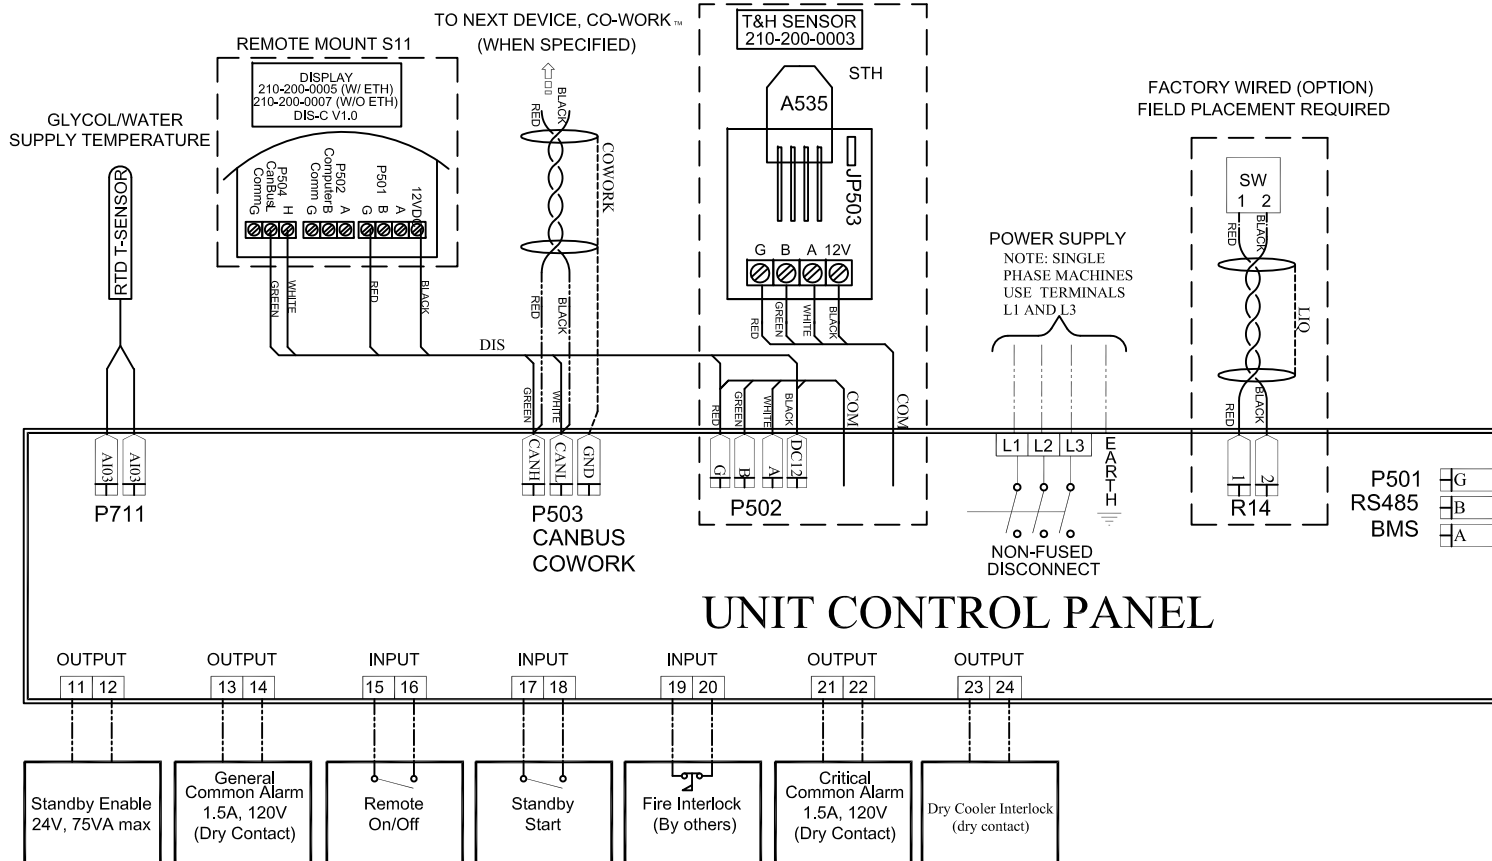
TO NEXT DEVICE, CO-WORK™
(WHEN SPECIFIED)

REMOTE MOUNT S11

DISPLAY
210-200-0005 (W/ ETH)
210-200-0007 (W/O ETH)
DIS-C V1.0

GLYCOL/WATER
SUPPLY TEMPERATURE

RTD T-SENSOR

P504
CanBus
Comm
G H

P502
Computer
Comm
G B A

P501
G B A 12VDC

GREEN WHITE RED BLACK

RED BLACK
COWORK
RED BLACK

DIS

GREEN WHITE

T&H SENSOR
210-200-0003

STH
A535
JP503

G B A 12V

RED GREEN WHITE BLACK

COM
COM

RED GREEN WHITE BLACK

FACTORY WIRED (OPTION)
FIELD PLACEMENT REQUIRED

SW
1 2
RED BLACK
LIQ
RED BLACK

POWER SUPPLY
NOTE: SINGLE
PHASE MACHINES
USE TERMINALS
L1 AND L3

AI03 AI03
P711

CANH CANL GND
P503
CANBUS
COWORK

G B A DC12
P502

L1 L2 L3
EARTH

NON-FUSED
DISCONNECT

1 2
R14

P501
RS485
BMS
G
B
A

UNIT CONTROL PANEL

OUTPUT
11 12

OUTPUT
13 14

INPUT
15 16

INPUT
17 18

INPUT
19 20

OUTPUT
21 22

OUTPUT
23 24

Standby Enable
24V, 75VA max

General
Common Alarm
1.5A, 120V
(Dry Contact)

Remote
On/Off

Standby
Start

Fire Interlock
(By others)

Critical
Common Alarm
1.5A, 120V
(Dry Contact)

Dry Cooler Interlock
(dry contact)